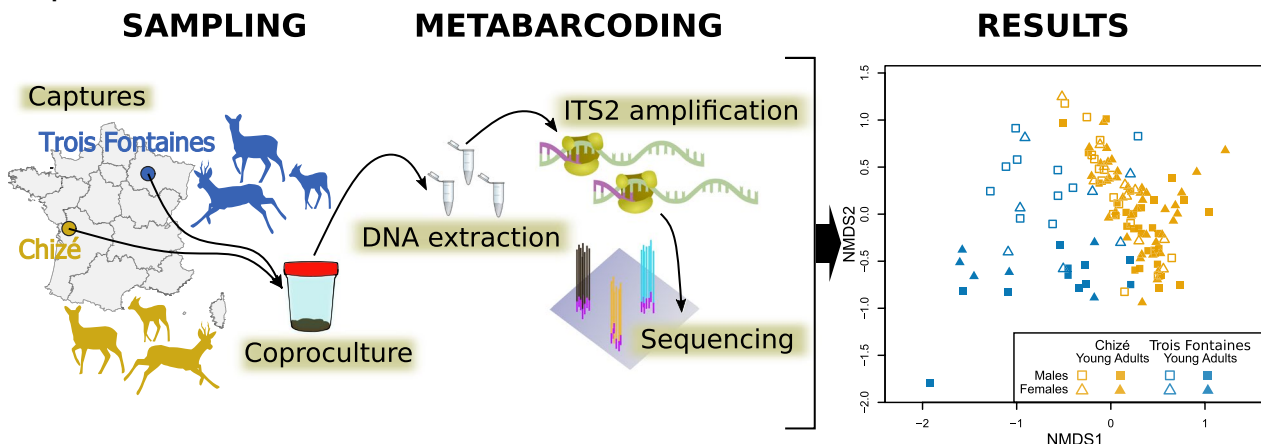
SAMPLING METABARCODING RESULTS

Captures

Trois Fontaines

Chizé

Coproculture

DNA extraction

ITS2 amplification

Sequencing

1.5
1.0
0.5
0.0
−0.5
−1.0
−1.5
−2.0

NMDS2

−2 −1 0 1

NMDS1

| | Chizé Young | Chizé Adults | Trois Fontaines Young | Trois Fontaines Adults |
|---|---|---|---|---|
| Males | □ | ■ | □ | ■ |
| Females | △ | ▲ | △ | ▲ |